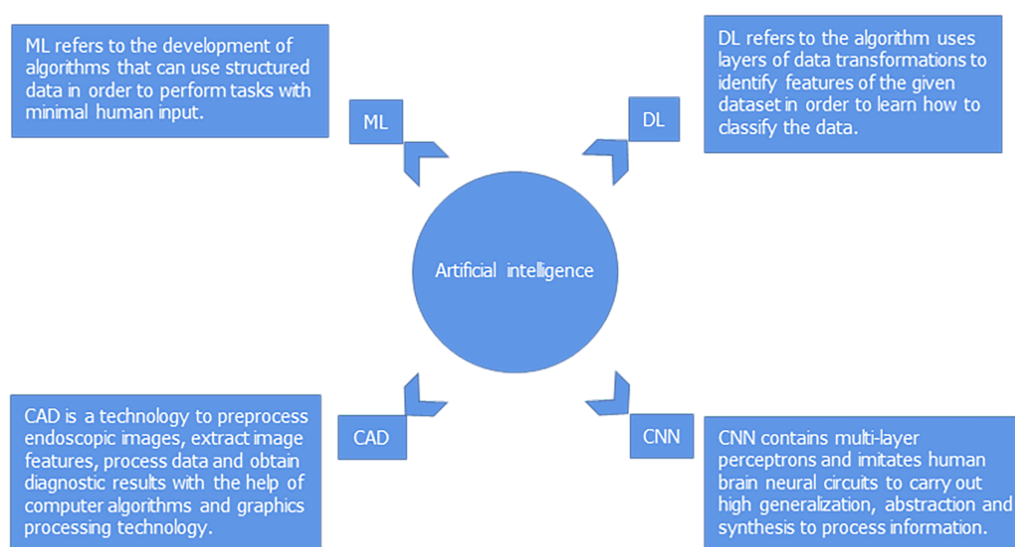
ML refers to the development of algorithms that can use structured data in order to perform tasks with minimal human input.

ML

DL refers to the algorithm uses layers of data transformations to identify features of the given dataset in order to learn how to classify the data.

DL

Artificial intelligence

CAD is a technology to preprocess endoscopic images, extract image features, process data and obtain diagnostic results with the help of computer algorithms and graphics processing technology.

CAD

CNN

CNN contains multi-layer perceptrons and imitates human brain neural circuits to carry out high generalization, abstraction and synthesis to process information.